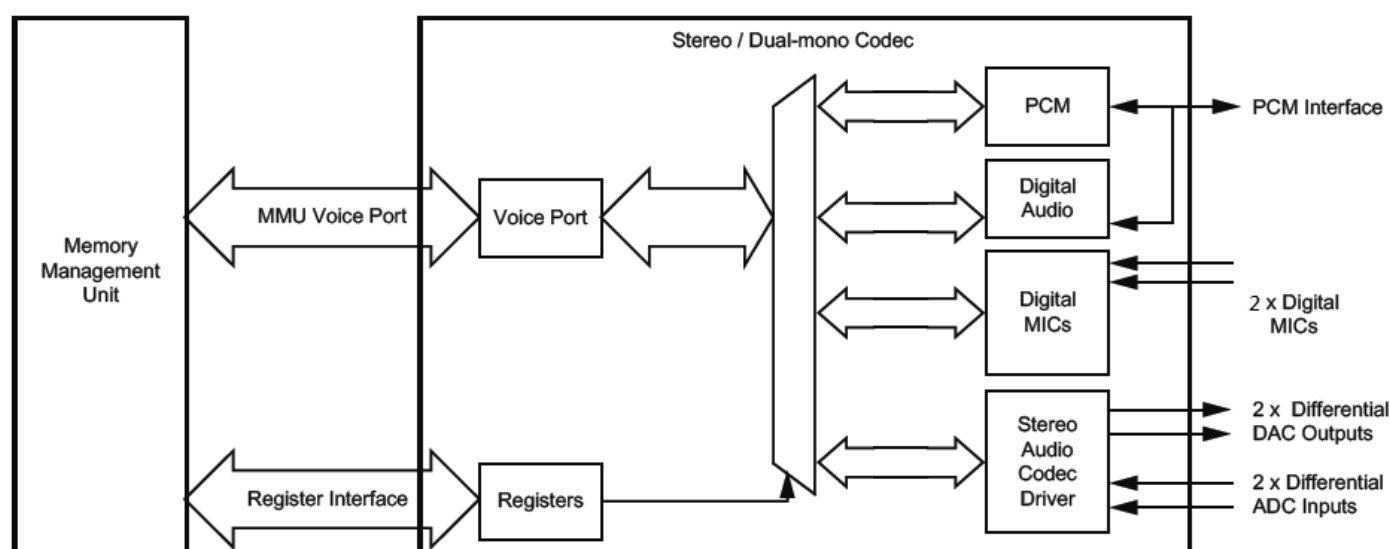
Stereo / Dual-mono Codec

Memory Management Unit

MMU Voice Port

Voice Port

Register Interface

Registers

PCM

PCM Interface

Digital Audio

Digital MICs

2 x Digital MICs

Stereo Audio Codec Driver

2 x Differential DAC Outputs

2 x Differential ADC Inputs